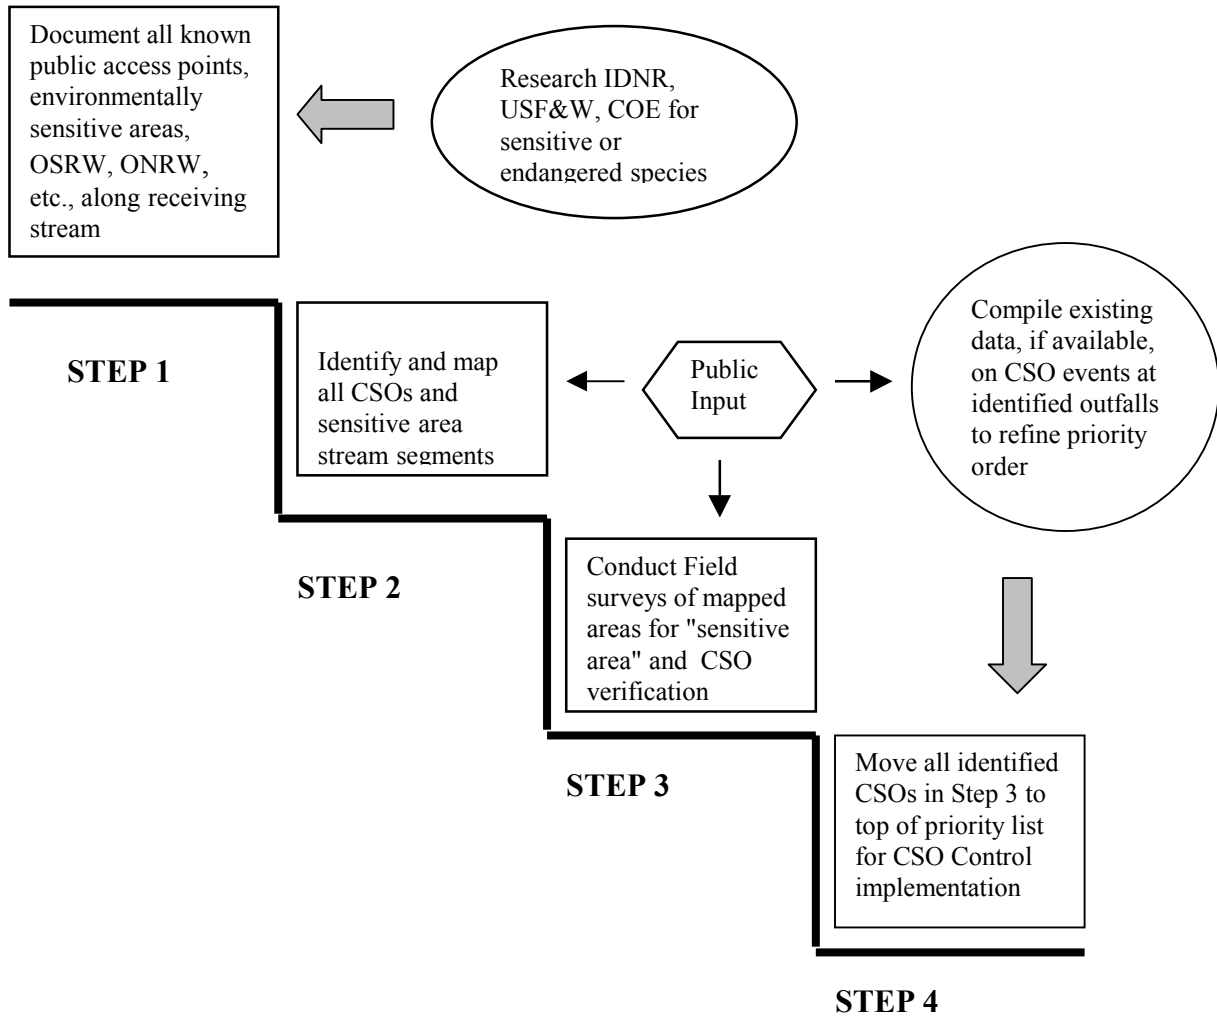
Document all known public access points, environmentally sensitive areas, OSRW, ONRW, etc., along receiving stream

Research IDNR, USF&W, COE for sensitive or endangered species

STEP 1

Identify and map all CSOs and sensitive area stream segments

Public Input

Compile existing data, if available, on CSO events at identified outfalls to refine priority order

STEP 2

Conduct Field surveys of mapped areas for "sensitive area" and CSO verification

STEP 3

Move all identified CSOs in Step 3 to top of priority list for CSO Control implementation

STEP 4